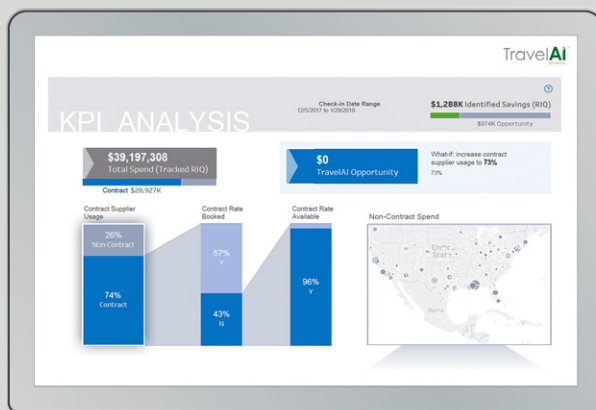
TravelAI

KPI ANALYSIS

Check-in Date Range
12/5/2017 to 1/29/2019

$1,288K Identified Savings (RIQ)

$974K Opportunity

$39,197,308
Total Spend (Tracked RIQ)

Contract $28,927K

$0
TravelAI Opportunity

What-if: increase contract supplier usage to 73%

73%

Contract Supplier Usage

26%
Non-Contract

74%
Contract

Contract Rate Booked

57%
Y

43%
N

Contract Rate Available

96%
Y

Non-Contract Spend

United States